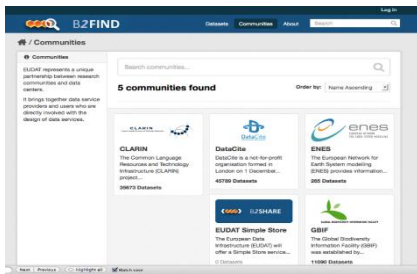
Log in

B2FIND

Datasets Communities About Search

/ Communities

Communities

EUDAT represents a unique partnership between research communities and data centers.

It brings together data service providers and users who are directly involved with the design of data services.

Search communities...

5 communities found

Order by: Name Ascending

CLARIN

CLARIN

The Common Language Resources and Technology Infrastructure (CLARIN) project...

39873 Datasets

DataCite

DataCite

DataCite is a not-for-profit organisation formed in London on 1 December...

45780 Datasets

enes

ENES

The European Network for Earth System modeling (ENES) provides information...

265 Datasets

B2SHARE

EUDAT Simple Store

The European Data Infrastructure (EUDAT) will offer a Simple Store service...

0 Datasets

GBIF

GBIF

The Global Biodiversity Information Facility (GBIF) was established by...

11090 Datasets

Next Previous Highlight all Match case